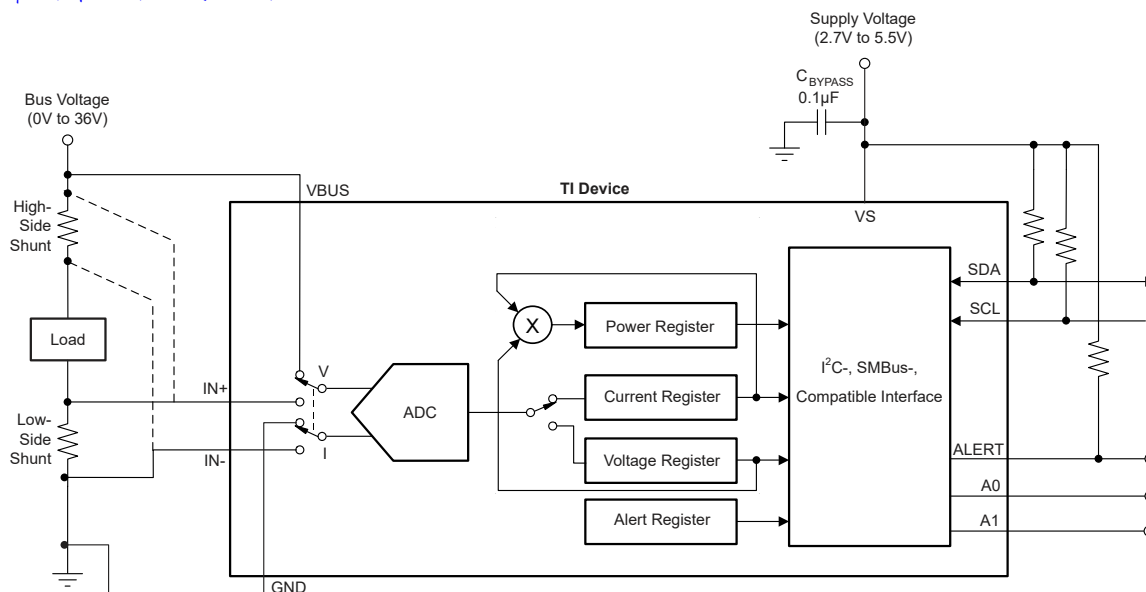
Supply Voltage
(2.7V to 5.5V)

$C_{BYPASS}$
0.1µF

Bus Voltage
(0V to 36V)

VBUS

TI Device

VS

High-Side Shunt

SDA

SCL

Load

Power Register

X

$I^2C$-, SMBus-, Compatible Interface

V

IN+

ADC

Current Register

Low-Side Shunt

IN-

I

Voltage Register

ALERT

A0

Alert Register

A1

GND